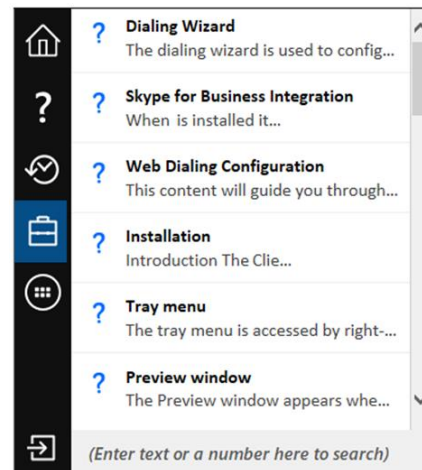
?
Dialing Wizard
The dialing wizard is used to config...

?
Skype for Business Integration
When is installed it...

?
Web Dialing Configuration
This content will guide you through...

?
Installation
Introduction The Clie...

?
Tray menu
The tray menu is accessed by right-...

?
Preview window
The Preview window appears whe...

(Enter text or a number here to search)